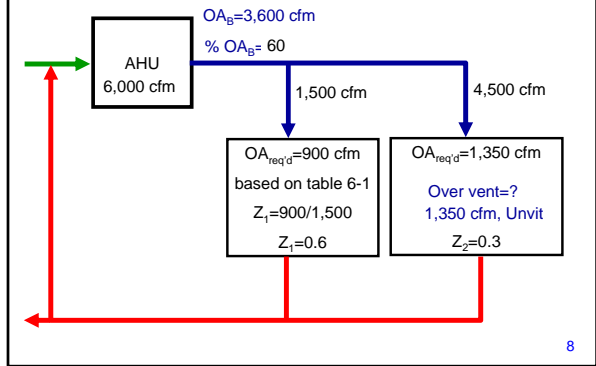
$OA_B$=3,600 cfm

% $OA_B$= 60

AHU
6,000 cfm

1,500 cfm

4,500 cfm

$OA_{req'd}$=900 cfm
based on table 6-1
$Z_1$=900/1,500
$Z_1$=0.6

$OA_{req'd}$=1,350 cfm
Over vent=?
1,350 cfm, Unvit
$Z_2$=0.3

8